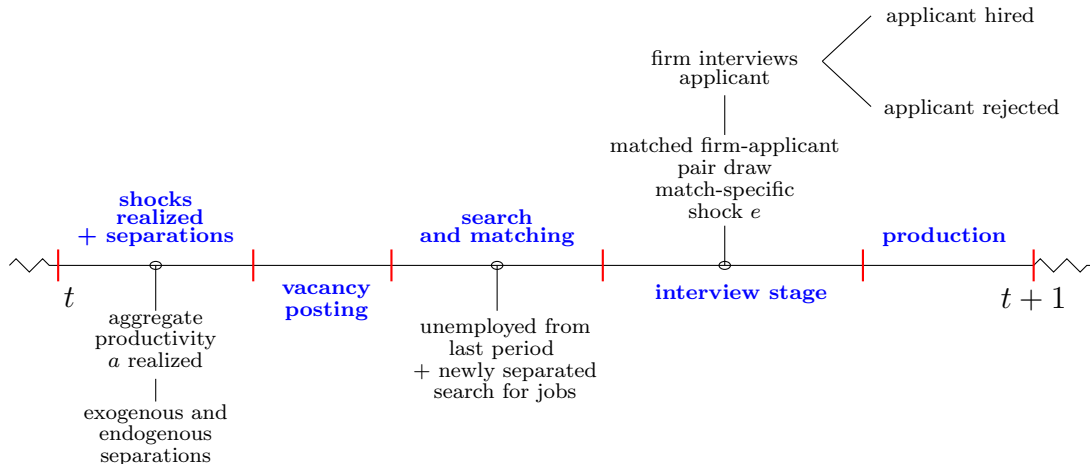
firm interviews applicant

applicant hired

applicant rejected

matched firm-applicant pair draw match-specific shock $e$

shocks realized + separations

search and matching

production

$t$

vacancy posting

interview stage

$t+1$

aggregate productivity $a$ realized

exogenous and endogenous separations

unemployed from last period + newly separated search for jobs